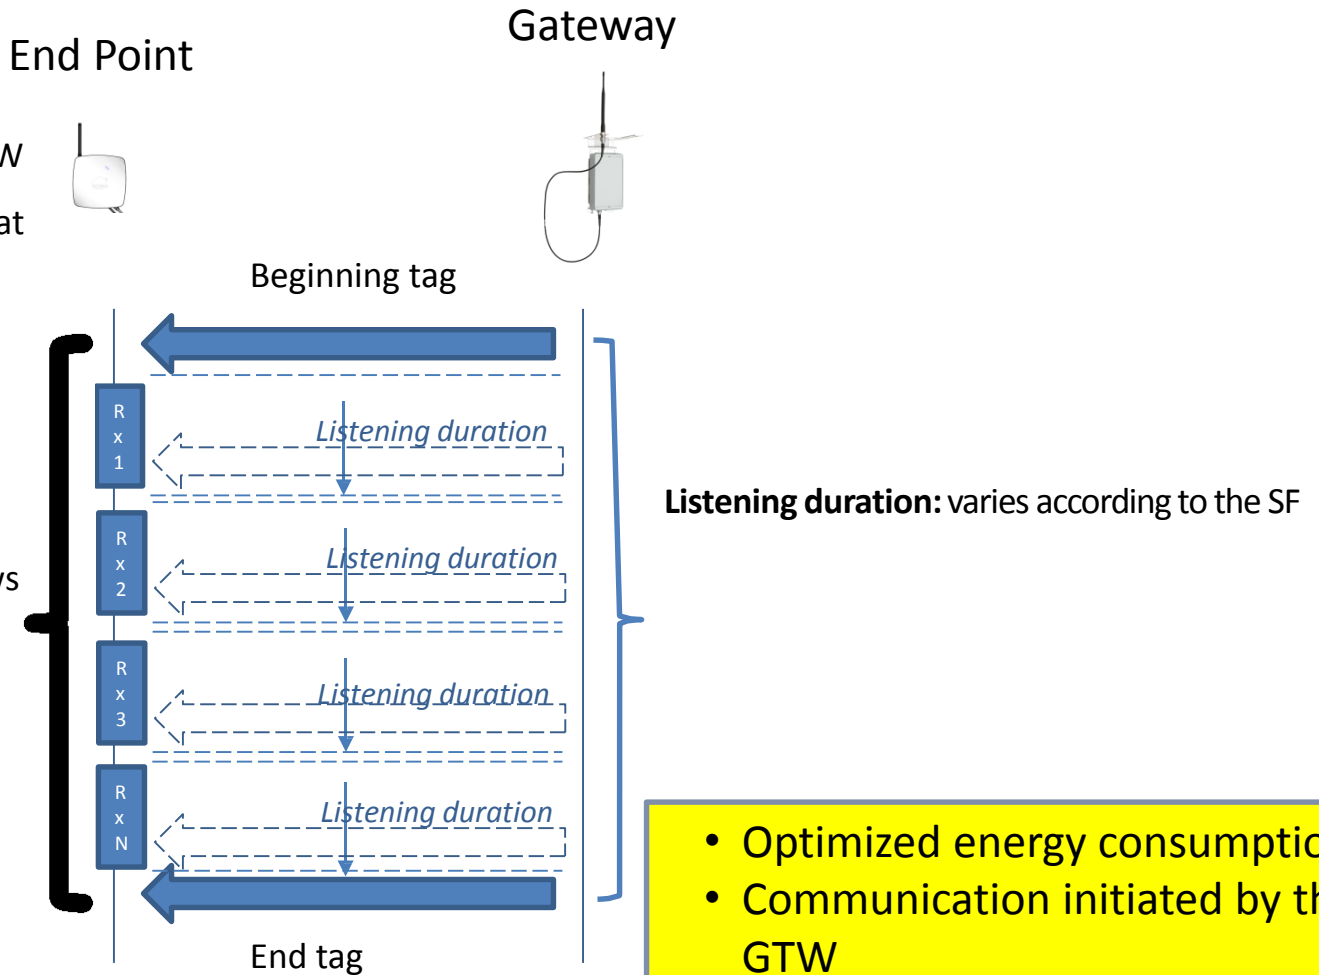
End Point

Gateway

W

at

Beginning tag

R x 1

Listening duration

R x 2

Listening duration

ws

R x 3

Listening duration

R x N

Listening duration

End tag

**Listening duration:** varies according to the SF

• Optimized energy consumptio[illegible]
• Communication initiated by th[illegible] GTW